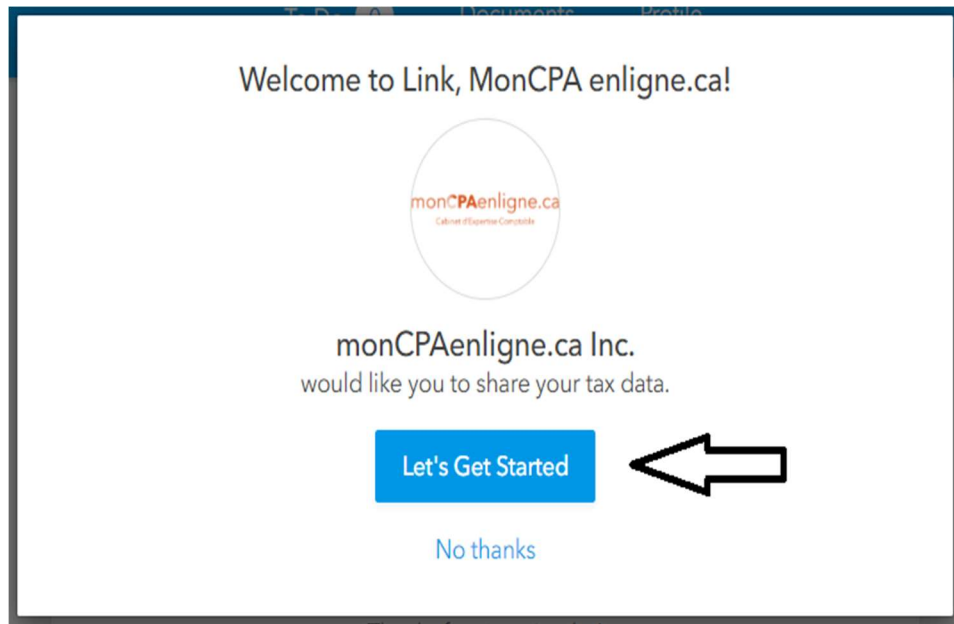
To Do Documents Profile

Welcome to Link, MonCPA enligne.ca!

monCPAenligne.ca
Cabinet d'Expertise Comptable

monCPAenligne.ca Inc.
would like you to share your tax data.

Let's Get Started

No thanks

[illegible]